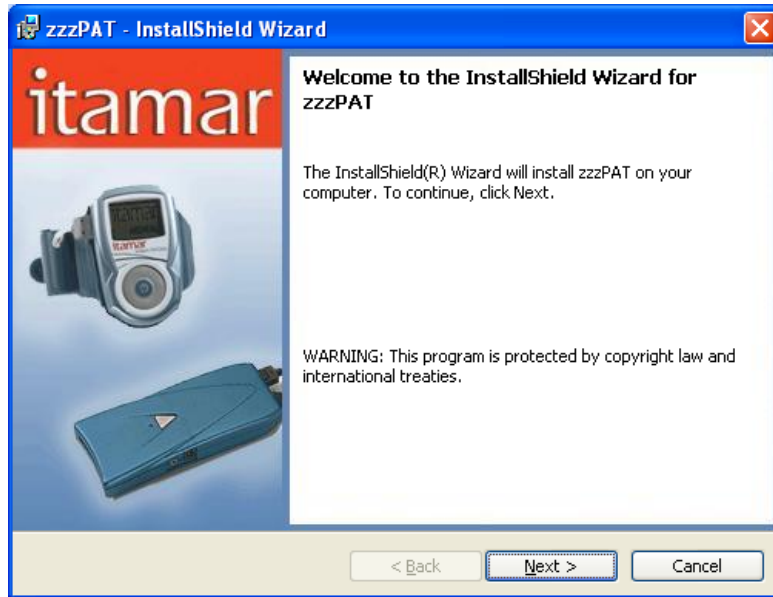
zzzPAT - InstallShield Wizard

itamar

itamar

Welcome to the InstallShield Wizard for zzzPAT

The InstallShield(R) Wizard will install zzzPAT on your computer. To continue, click Next.

WARNING: This program is protected by copyright law and international treaties.

< Back

Next >

Cancel